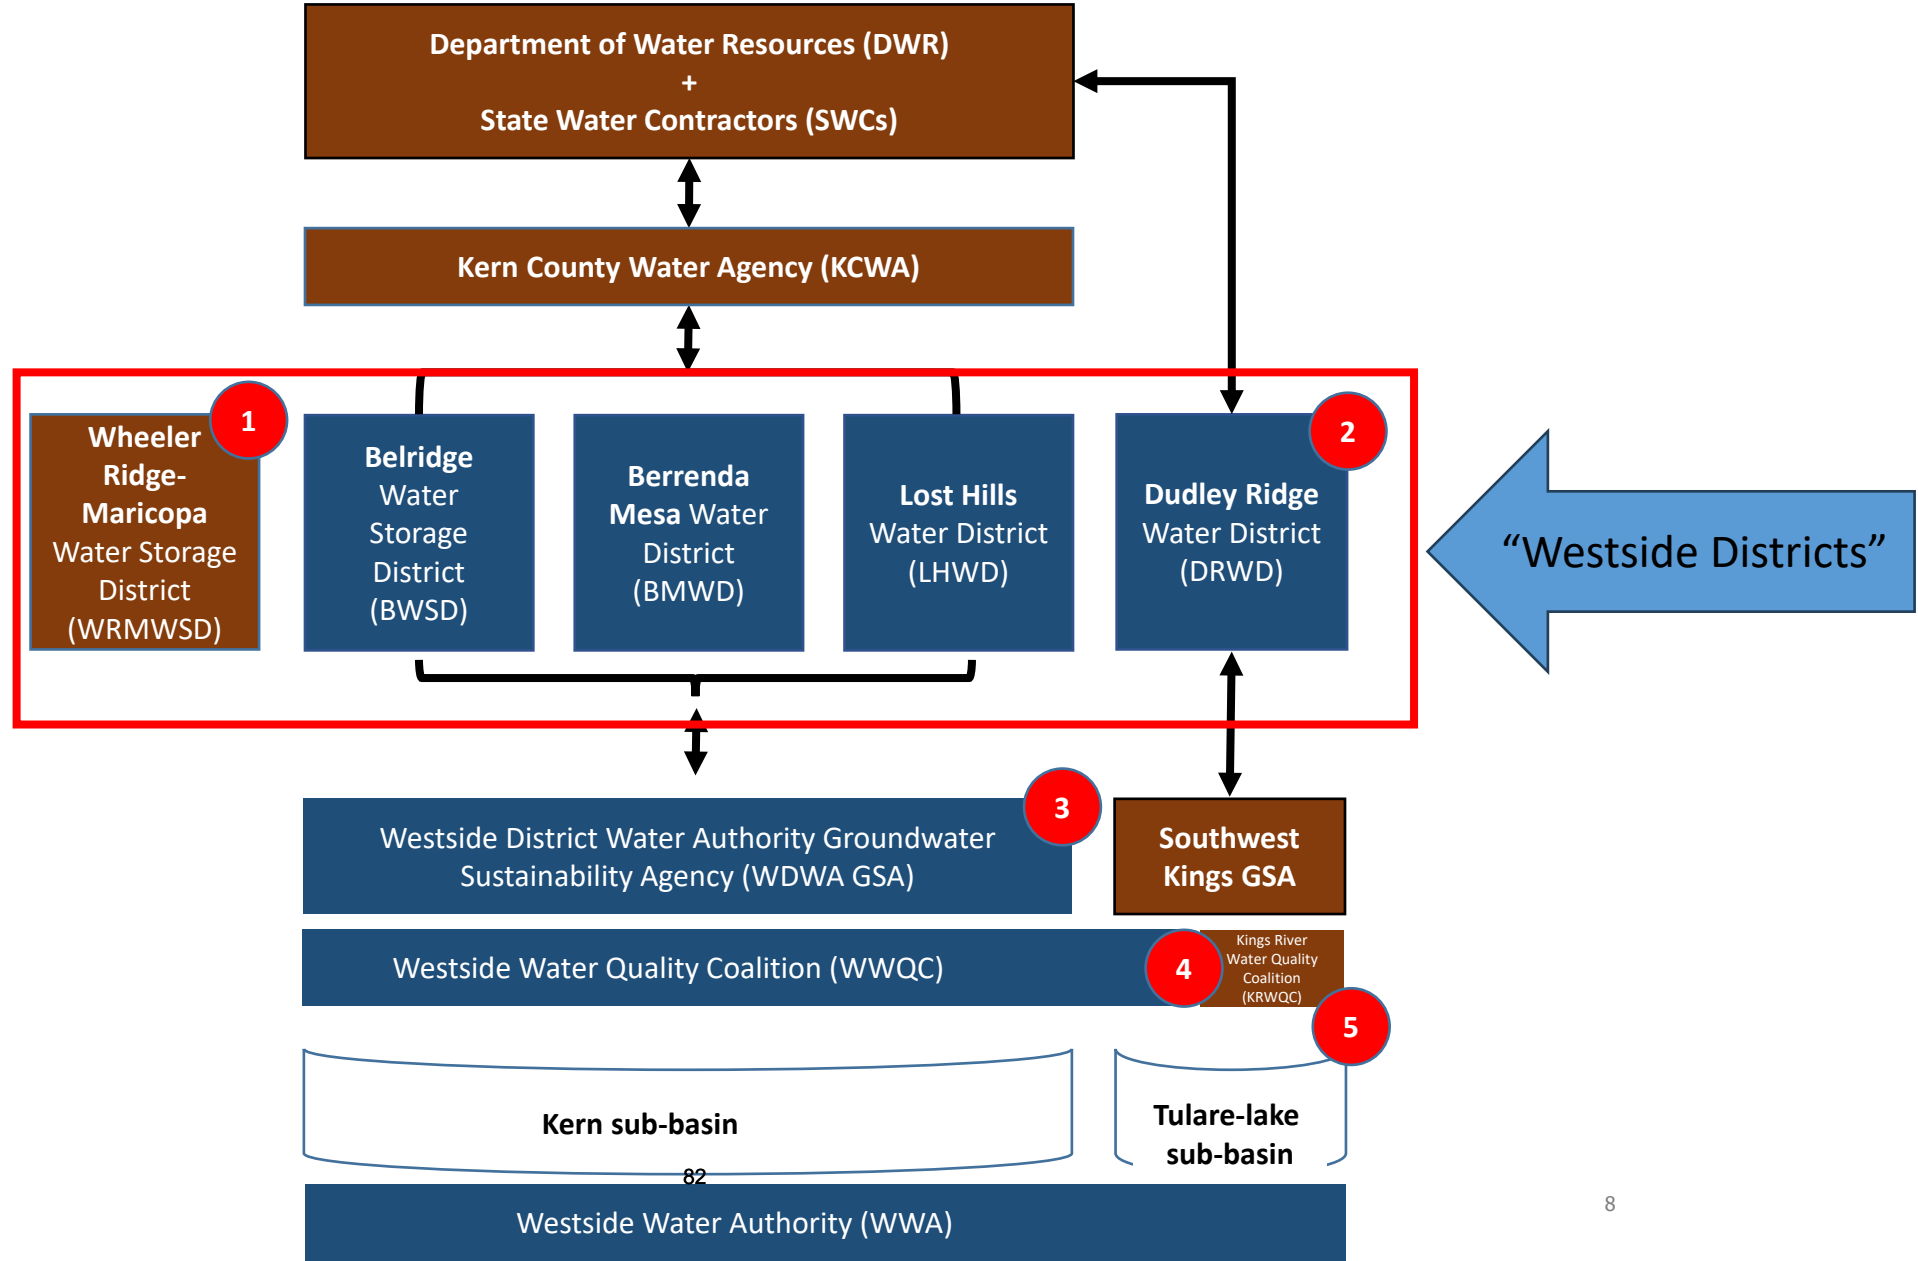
Department of Water Resources (DWR)
+
State Water Contractors (SWCs)

Kern County Water Agency (KCWA)

1

Wheeler Ridge-Maricopa Water Storage District (WRMWSD)

Belridge Water Storage District (BWSD)

Berrenda Mesa Water District (BMWD)

Lost Hills Water District (LHWD)

Dudley Ridge Water District (DRWD)

2

“Westside Districts”

Westside District Water Authority Groundwater Sustainability Agency (WDWA GSA)

3

Southwest Kings GSA

Westside Water Quality Coalition (WWQC)

4

Kings River Water Quality Coalition (KRWQC)

5

Kern sub-basin

Tulare-lake sub-basin

82

Westside Water Authority (WWA)

8